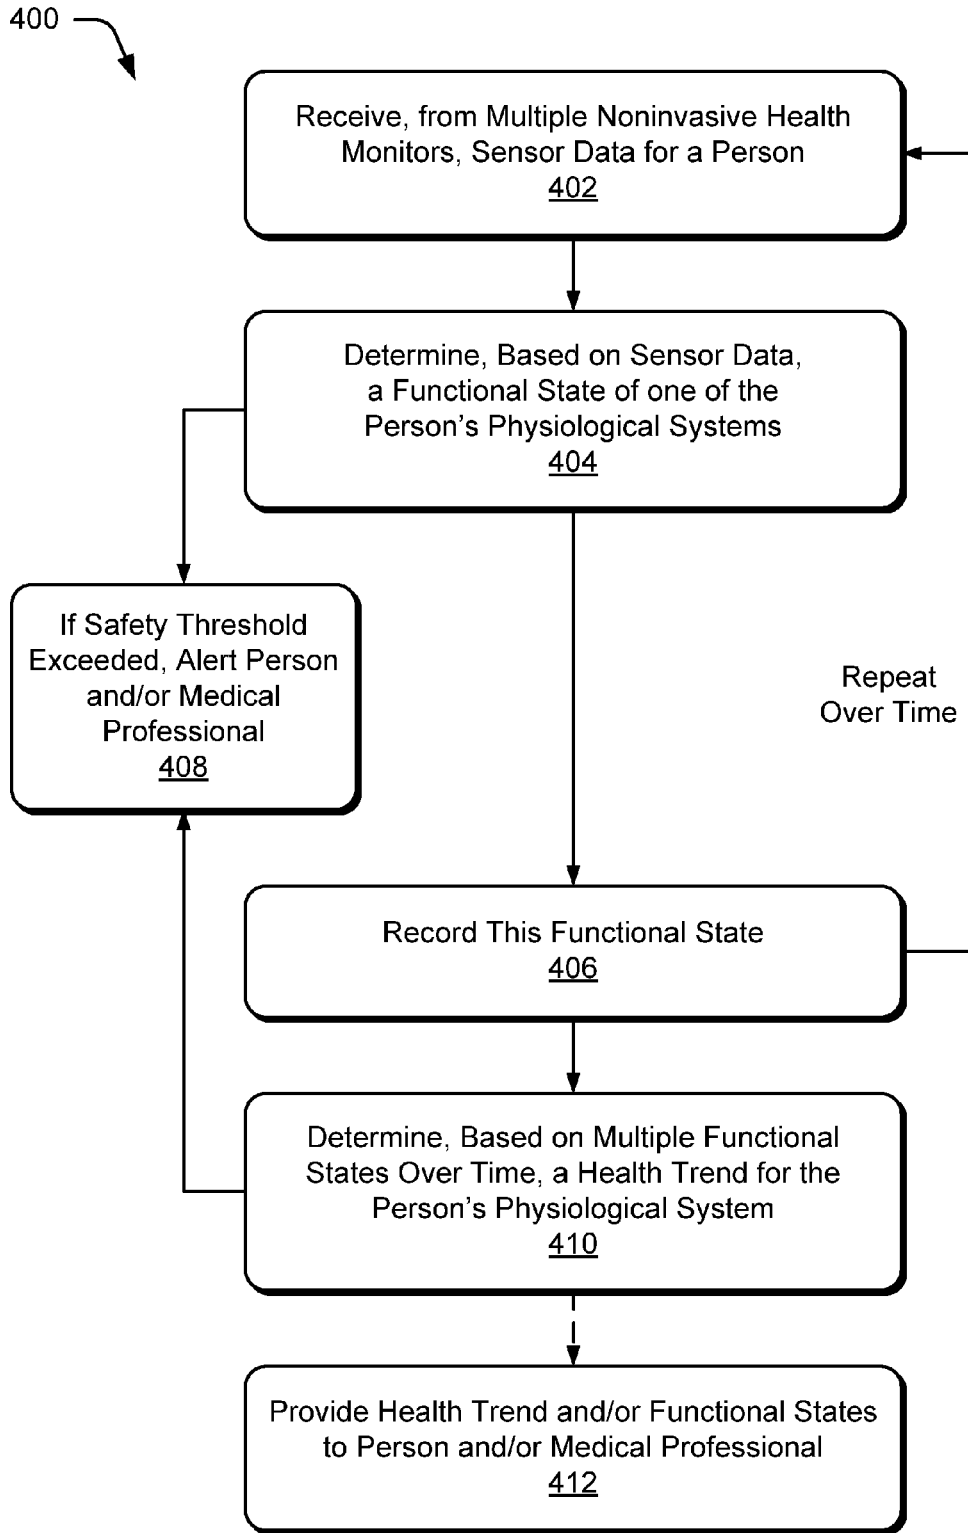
400

Receive, from Multiple Noninvasive Health Monitors, Sensor Data for a Person
402

Determine, Based on Sensor Data, a Functional State of one of the Person’s Physiological Systems
404

If Safety Threshold Exceeded, Alert Person and/or Medical Professional
408

Repeat Over Time

Record This Functional State
406

Determine, Based on Multiple Functional States Over Time, a Health Trend for the Person’s Physiological System
410

Provide Health Trend and/or Functional States to Person and/or Medical Professional
412